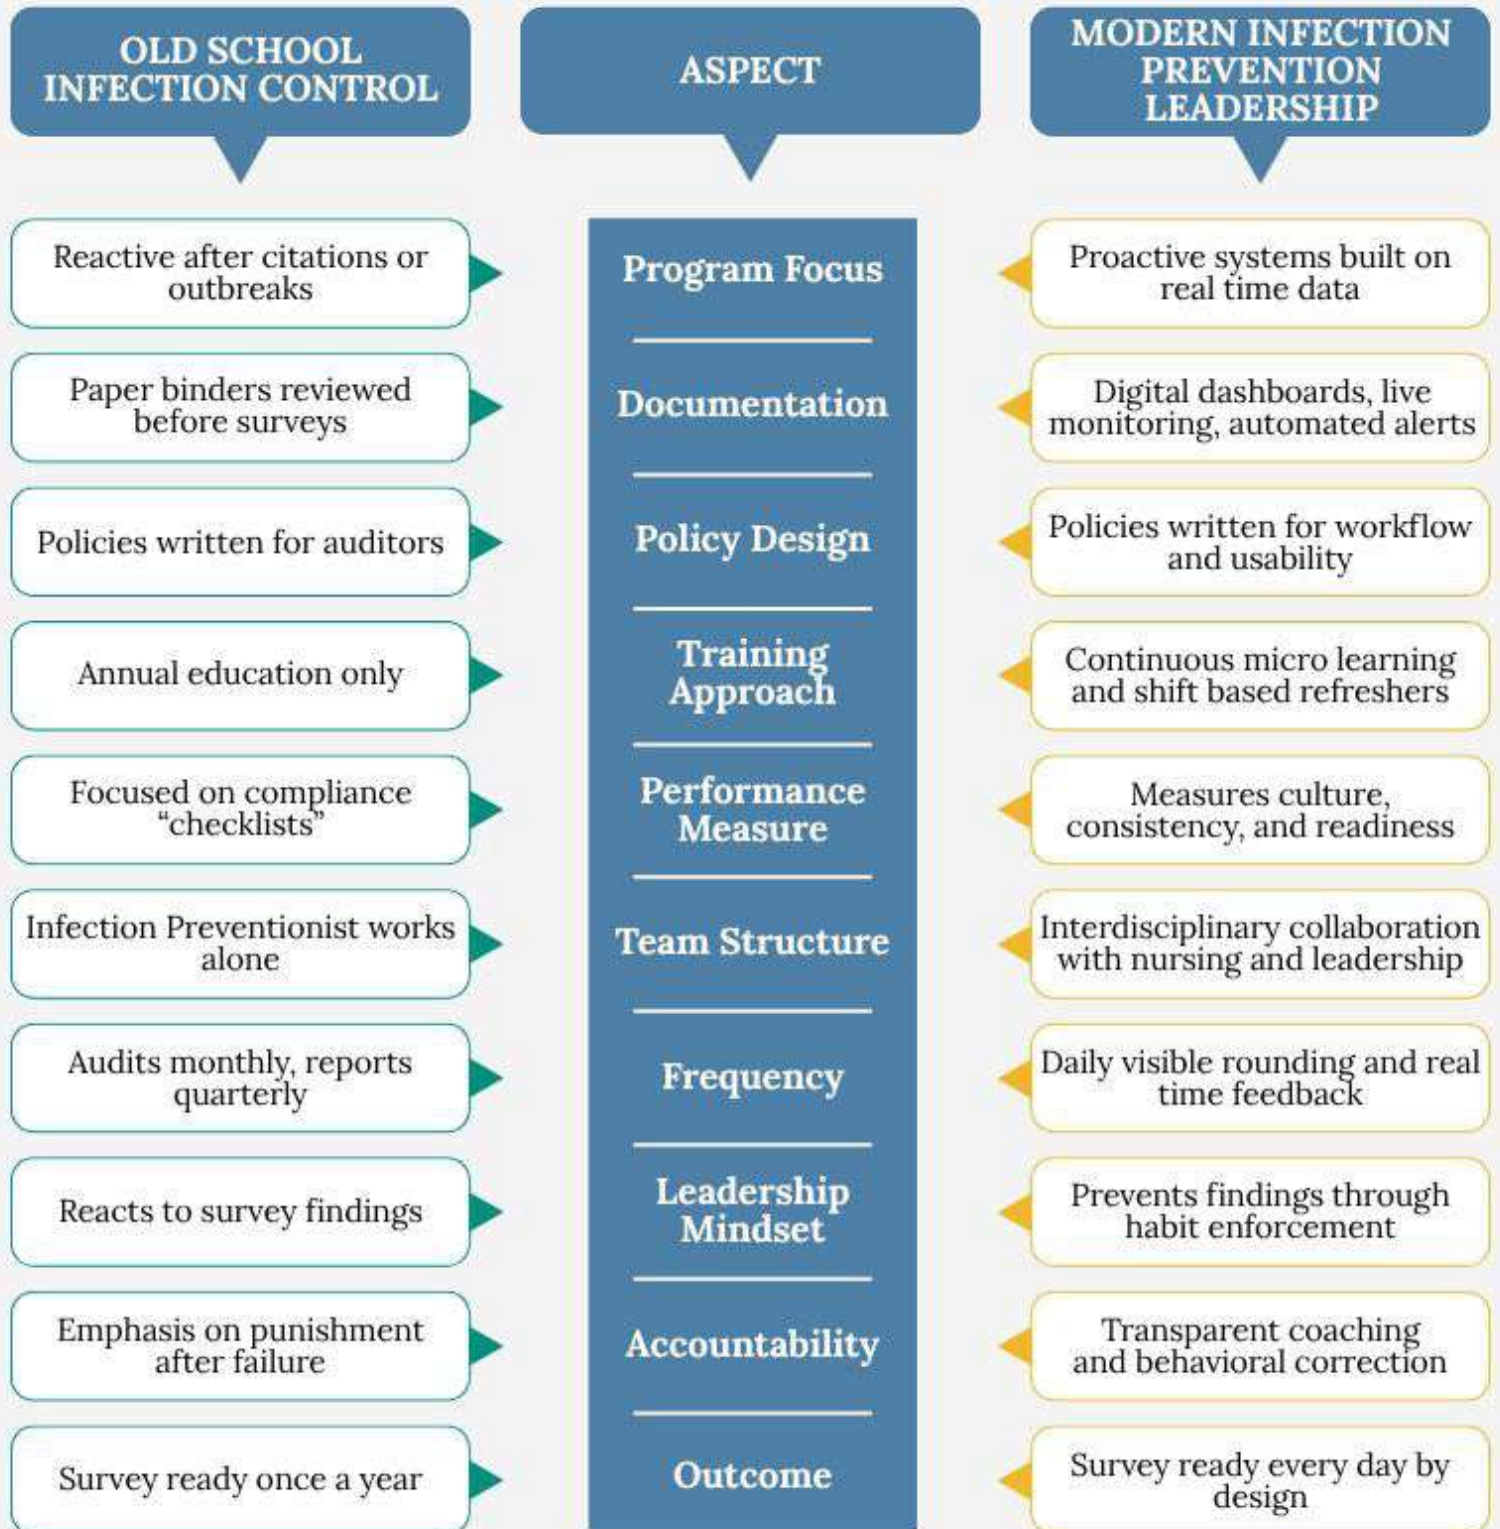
| OLD SCHOOL INFECTION CONTROL | ASPECT | MODERN INFECTION PREVENTION LEADERSHIP |
|---|---|---|
| Reactive after citations or outbreaks | Program Focus | Proactive systems built on real time data |
| Paper binders reviewed before surveys | Documentation | Digital dashboards, live monitoring, automated alerts |
| Policies written for auditors | Policy Design | Policies written for workflow and usability |
| Annual education only | Training Approach | Continuous micro learning and shift based refreshers |
| Focused on compliance "checklists" | Performance Measure | Measures culture, consistency, and readiness |
| Infection Preventionist works alone | Team Structure | Interdisciplinary collaboration with nursing and leadership |
| Audits monthly, reports quarterly | Frequency | Daily visible rounding and real time feedback |
| Reacts to survey findings | Leadership Mindset | Prevents findings through habit enforcement |
| Emphasis on punishment after failure | Accountability | Transparent coaching and behavioral correction |
| Survey ready once a year | Outcome | Survey ready every day by design |